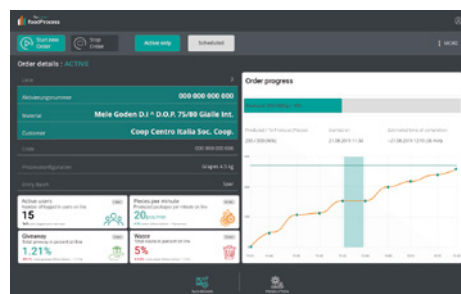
FoodProcess

Start new Order

Stop Order

Active only

Scheduled

MORE

Order details : ACTIVE

Line

Rückmeldungsnummer 000 000 000 000

Material Mele Goden D.I ^ D.O.P. 75/80 Gialle Int.

Customer Coop Centro Italia Soc. Coop.

Order

Produktkonfiguration

Entry Batch

Active users

15

Pieces per minute

20

Giveaway

1.21%

Waste

5%

Order progress

Produced / To Produce (Pieces)

Started at

Estimated time of completion

21.08.2019 11:30

21.08.2019 12:05

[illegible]